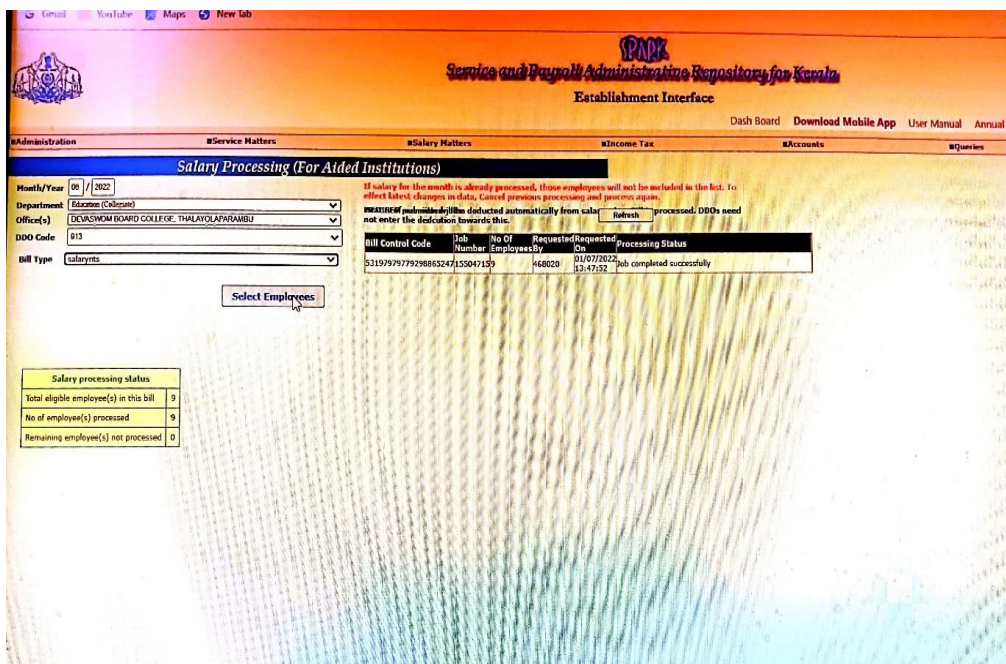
Gmail YouTube Maps New Tab

SPARK
Service and Payroll Administrative Repository for Kerala
Establishment Interface

Dash Board Download Mobile App User Manual Annual

Administration Service Matters Salary Matters Income Tax Accounts Queries

Salary Processing (For Aided Institutions)

Month/Year 06 / 2022
Department Education (Collegiate)
Office(s) DEVASWOM BOARD COLLEGE, THALAYOLAPARAMBU
DDO Code 013
Bill Type salaryrnts

Select Employees

If salary for the month is already processed, those employees will not be included in the list. To effect latest changes in data, Cancel previous processing and process again.

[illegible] deducted automatically from sala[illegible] Refresh processed. DDOs need not enter the dedcution towards this.

| Bill Control Code | Job Number | No Of Employees | Requested By | Requested On | Processing Status |
|---|---|---|---|---|---|
| 5319797977929886524 | 7155047159 | | 468020 | 01/07/2022 13:47:52 | Job completed successfully |

| Salary processing status | |
|---|---|
| Total eligible employee(s) in this bill | 9 |
| No of employee(s) processed | 9 |
| Remaining employee(s) not processed | 0 |